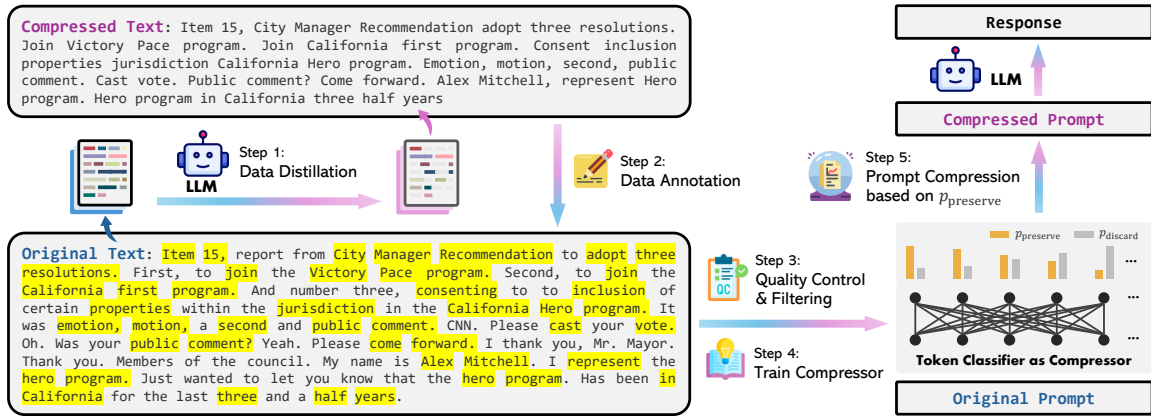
Compressed Text: Item 15, City Manager Recommendation adopt three resolutions. Join Victory Pace program. Join California first program. Consent inclusion properties jurisdiction California Hero program. Emotion, motion, second, public comment. Cast vote. Public comment? Come forward. Alex Mitchell, represent Hero program. Hero program in California three half years

LLM

Step 1:
Data Distillation

Step 2:
Data Annotation

Original Text: Item 15, report from City Manager Recommendation to adopt three resolutions. First, to join the Victory Pace program. Second, to join the California first program. And number three, consenting to to inclusion of certain properties within the jurisdiction in the California Hero program. It was emotion, motion, a second and public comment. CNN. Please cast your vote. Oh. Was your public comment? Yeah. Please come forward. I thank you, Mr. Mayor. Thank you. Members of the council. My name is Alex Mitchell. I represent the hero program. Just wanted to let you know that the hero program. Has been in California for the last three and a half years.

QC

Step 3:
Quality Control
& Filtering

Step 4:
Train Compressor

Response

LLM

Compressed Prompt

Step 5:
Prompt Compression
based on $p_{\text{preserve}}$

$p_{\text{preserve}}$ $p_{\text{discard}}$

...

Token Classifier as Compressor

Original Prompt